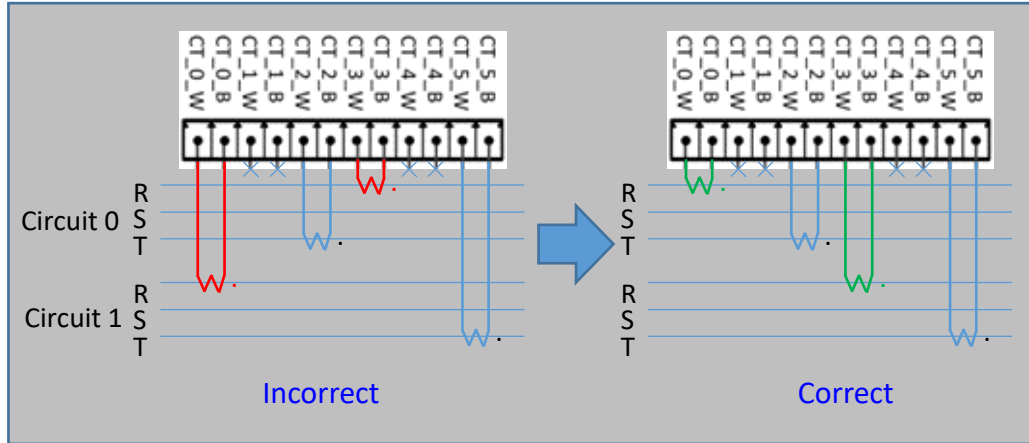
CT_0_W CT_0_B CT_1_W CT_1_B CT_2_W CT_2_B CT_3_W CT_3_B CT_4_W CT_4_B CT_5_W CT_5_B

Circuit 0
R
S
T

Circuit 1
R
S
T

Incorrect

CT_0_W CT_0_B CT_1_W CT_1_B CT_2_W CT_2_B CT_3_W CT_3_B CT_4_W CT_4_B CT_5_W CT_5_B

R
S
T

R
S
T

Correct